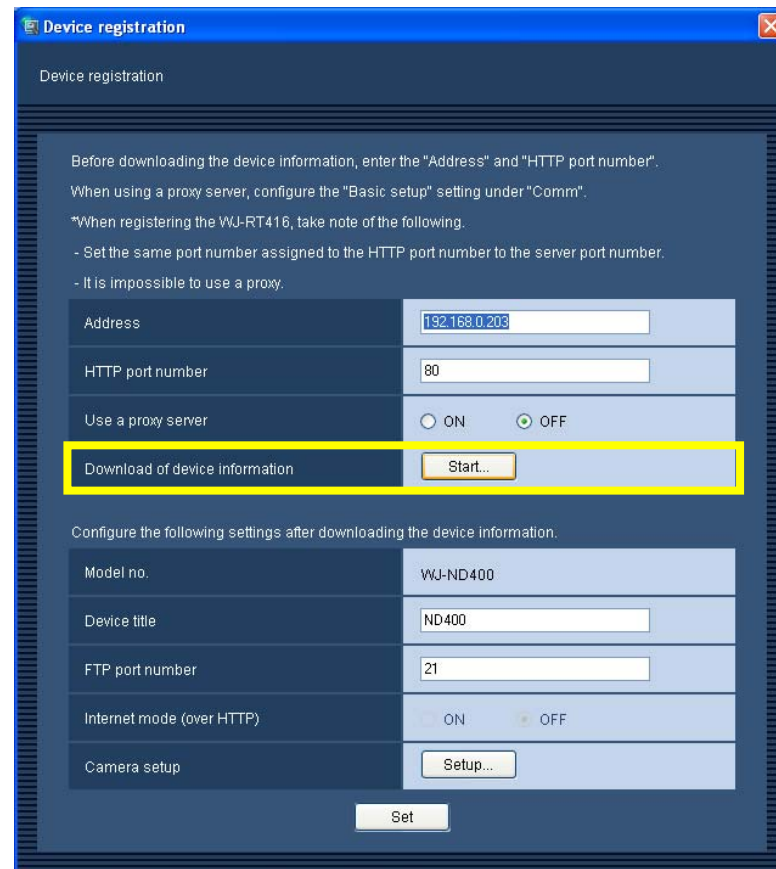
Device registration

Device registration

Before downloading the device information, enter the "Address" and "HTTP port number".

When using a proxy server, configure the "Basic setup" setting under "Comm".

*When registering the WJ-RT416, take note of the following.

- Set the same port number assigned to the HTTP port number to the server port number.

- It is impossible to use a proxy.

| | |
|---|---|
| Address | 192.168.0.203 |
| HTTP port number | 80 |
| Use a proxy server | ON OFF |
| Download of device information | Start... |

Configure the following settings after downloading the device information.

| | |
|---|---|
| Model no. | WJ-ND400 |
| Device title | ND400 |
| FTP port number | 21 |
| Internet mode (over HTTP) | ON OFF |
| Camera setup | Setup... |

Set